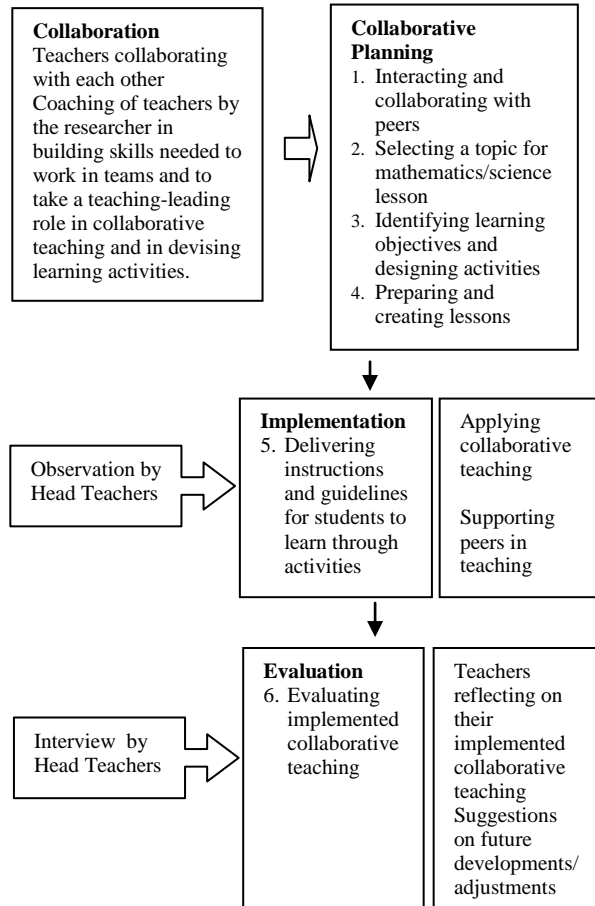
**Collaboration**
Teachers collaborating with each other
Coaching of teachers by the researcher in building skills needed to work in teams and to take a teaching-leading role in collaborative teaching and in devising learning activities.

**Collaborative Planning**
1. Interacting and collaborating with peers
2. Selecting a topic for mathematics/science lesson
3. Identifying learning objectives and designing activities
4. Preparing and creating lessons

Observation by Head Teachers

**Implementation**
5. Delivering instructions and guidelines for students to learn through activities

Applying collaborative teaching

Supporting peers in teaching

Interview by Head Teachers

**Evaluation**
6. Evaluating implemented collaborative teaching

Teachers reflecting on their implemented collaborative teaching
Suggestions on future developments/ adjustments